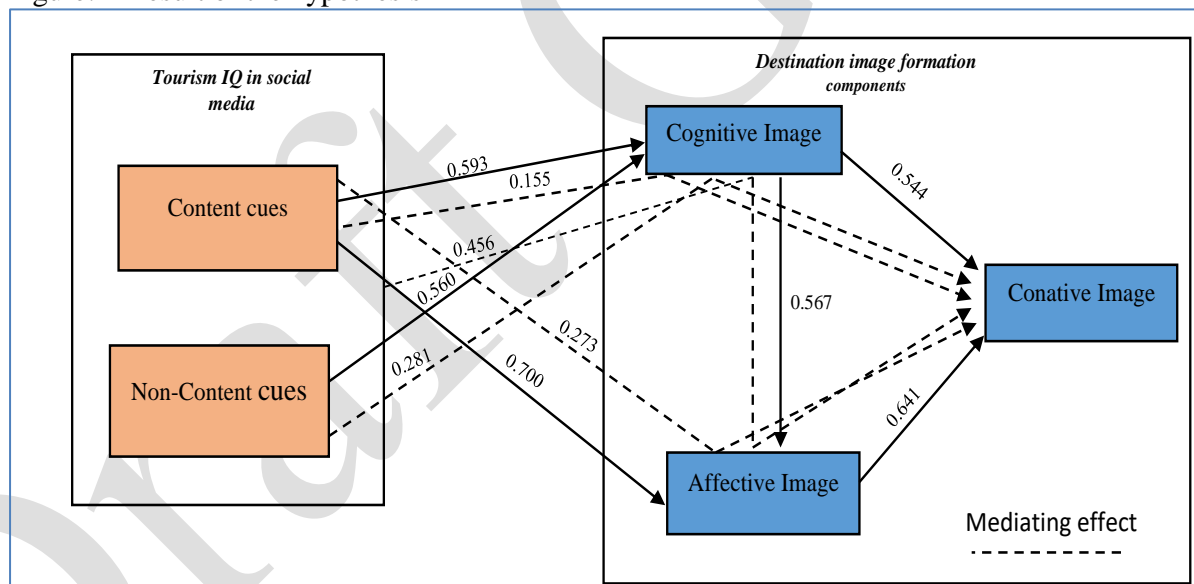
Tourism IQ in social media

Content cues

Non-Content cues

Destination image formation components

Cognitive Image

Affective Image

Conative Image

0.593

0.155

0.456

0.560

0.281

0.273

0.700

0.567

0.544

0.641

Mediating effect